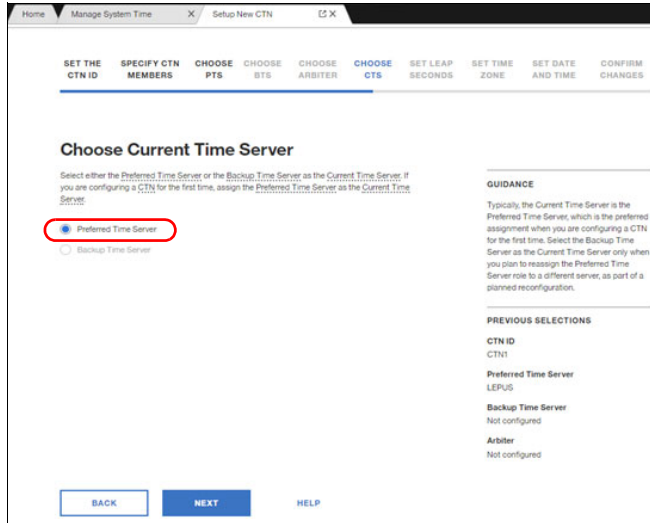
Home | Manage System Time X | Setup New CTN

SET THE CTN ID
SPECIFY CTN MEMBERS
CHOOSE PTS
CHOOSE BTS
CHOOSE ARBITER
CHOOSE CTS
SET LEAP SECONDS
SET TIME ZONE
SET DATE AND TIME
CONFIRM CHANGES

Choose Current Time Server

Select either the Preferred Time Server or the Backup Time Server as the Current Time Server. If you are configuring a CTN for the first time, assign the Preferred Time Server as the Current Time Server.

Preferred Time Server
Backup Time Server

GUIDANCE

Typically, the Current Time Server is the Preferred Time Server, which is the preferred assignment when you are configuring a CTN for the first time. Select the Backup Time Server as the Current Time Server only when you plan to reassign the Preferred Time Server role to a different server, as part of a planned reconfiguration.

PREVIOUS SELECTIONS

CTN ID
CTN1

Preferred Time Server
LEPUS

Backup Time Server
Not configured

Arbiter
Not configured

BACK
NEXT
HELP